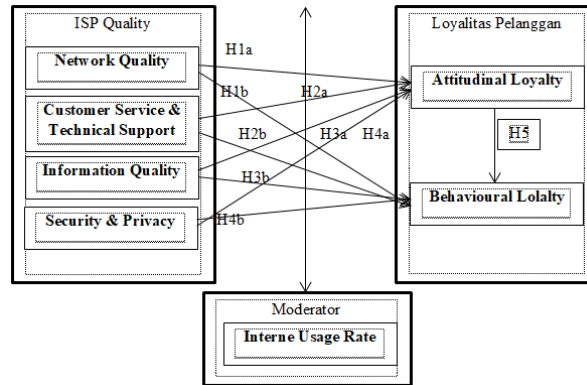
ISP Quality

Network Quality

Customer Service & Technical Support

Information Quality

Security & Privacy

H1a

H1b

H2a

H2b

H3a

H4a

H3b

H4b

Loyalitas Pelanggan

Attitudinal Loyalty

H5

Behavioural Lolalty

Moderator

Interne Usage Rate